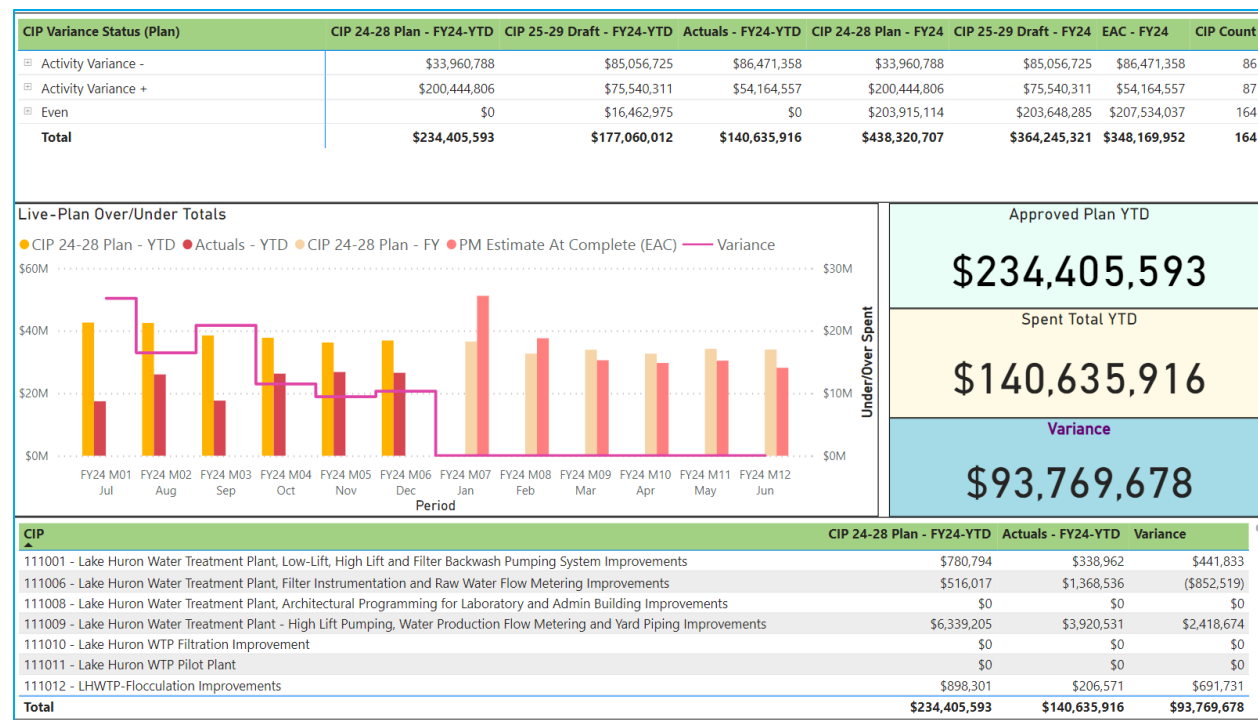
| CIP Variance Status (Plan) | CIP 24-28 Plan - FY24-YTD | CIP 25-29 Draft - FY24-YTD | Actuals - FY24-YTD | CIP 24-28 Plan - FY24 | CIP 25-29 Draft - FY24 | EAC - FY24 | CIP Count |
|---|---|---|---|---|---|---|---|
| Activity Variance - | $33,960,788 | $85,056,725 | $86,471,358 | $33,960,788 | $85,056,725 | $86,471,358 | 86 |
| Activity Variance + | $200,444,806 | $75,540,311 | $54,164,557 | $200,444,806 | $75,540,311 | $54,164,557 | 87 |
| Even | $0 | $16,462,975 | $0 | $203,915,114 | $203,648,285 | $207,534,037 | 164 |
| Total | $234,405,593 | $177,060,012 | $140,635,916 | $438,320,707 | $364,245,321 | $348,169,952 | 164 |

Live-Plan Over/Under Totals

CIP 24-28 Plan - YTD  Actuals - YTD  CIP 24-28 Plan - FY  PM Estimate At Complete (EAC)  Variance

$60M $40M $20M $0M

$30M $20M $10M $0M

Under/Over Spent

FY24 M01 Jul  FY24 M02 Aug  FY24 M03 Sep  FY24 M04 Oct  FY24 M05 Nov  FY24 M06 Dec  FY24 M07 Jan  FY24 M08 Feb  FY24 M09 Mar  FY24 M10 Apr  FY24 M11 May  FY24 M12 Jun

Period

Approved Plan YTD
$234,405,593

Spent Total YTD
$140,635,916

Variance
$93,769,678

| CIP | CIP 24-28 Plan - FY24-YTD | Actuals - FY24-YTD | Variance |
|---|---|---|---|
| 111001 - Lake Huron Water Treatment Plant, Low-Lift, High Lift and Filter Backwash Pumping System Improvements | $780,794 | $338,962 | $441,833 |
| 111006 - Lake Huron Water Treatment Plant, Filter Instrumentation and Raw Water Flow Metering Improvements | $516,017 | $1,368,536 | ($852,519) |
| 111008 - Lake Huron Water Treatment Plant, Architectural Programming for Laboratory and Admin Building Improvements | $0 | $0 | $0 |
| 111009 - Lake Huron Water Treatment Plant - High Lift Pumping, Water Production Flow Metering and Yard Piping Improvements | $6,339,205 | $3,920,531 | $2,418,674 |
| 111010 - Lake Huron WTP Filtration Improvement | $0 | $0 | $0 |
| 111011 - Lake Huron WTP Pilot Plant | $0 | $0 | $0 |
| 111012 - LHWTP-Flocculation Improvements | $898,301 | $206,571 | $691,731 |
| Total | $234,405,593 | $140,635,916 | $93,769,678 |